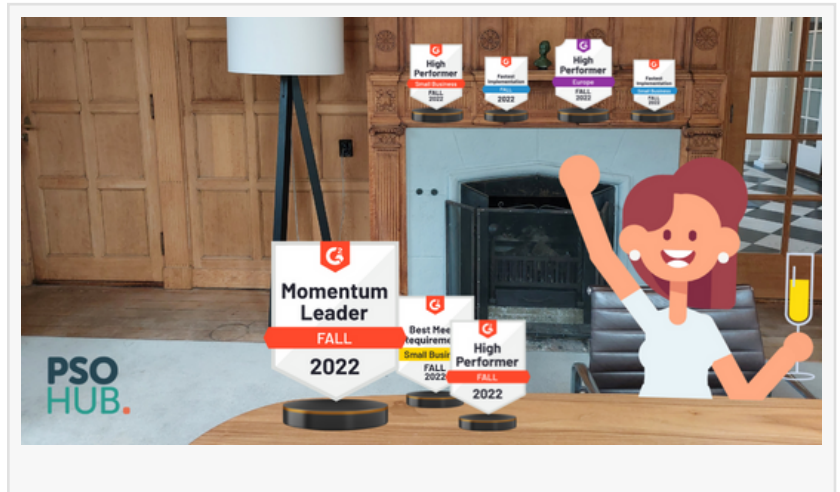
High Performer
Small Business
FALL
2022

Fastest Implementation
FALL
2022

High Performer
Europe
FALL
2022

Fastest Implementation
Small Business
FALL
2022

Momentum Leader
FALL
2022

Best Mee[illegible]
Requireme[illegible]
Small Busin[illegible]
FALL
2022

High Performer
FALL
2022

PSO HUB.